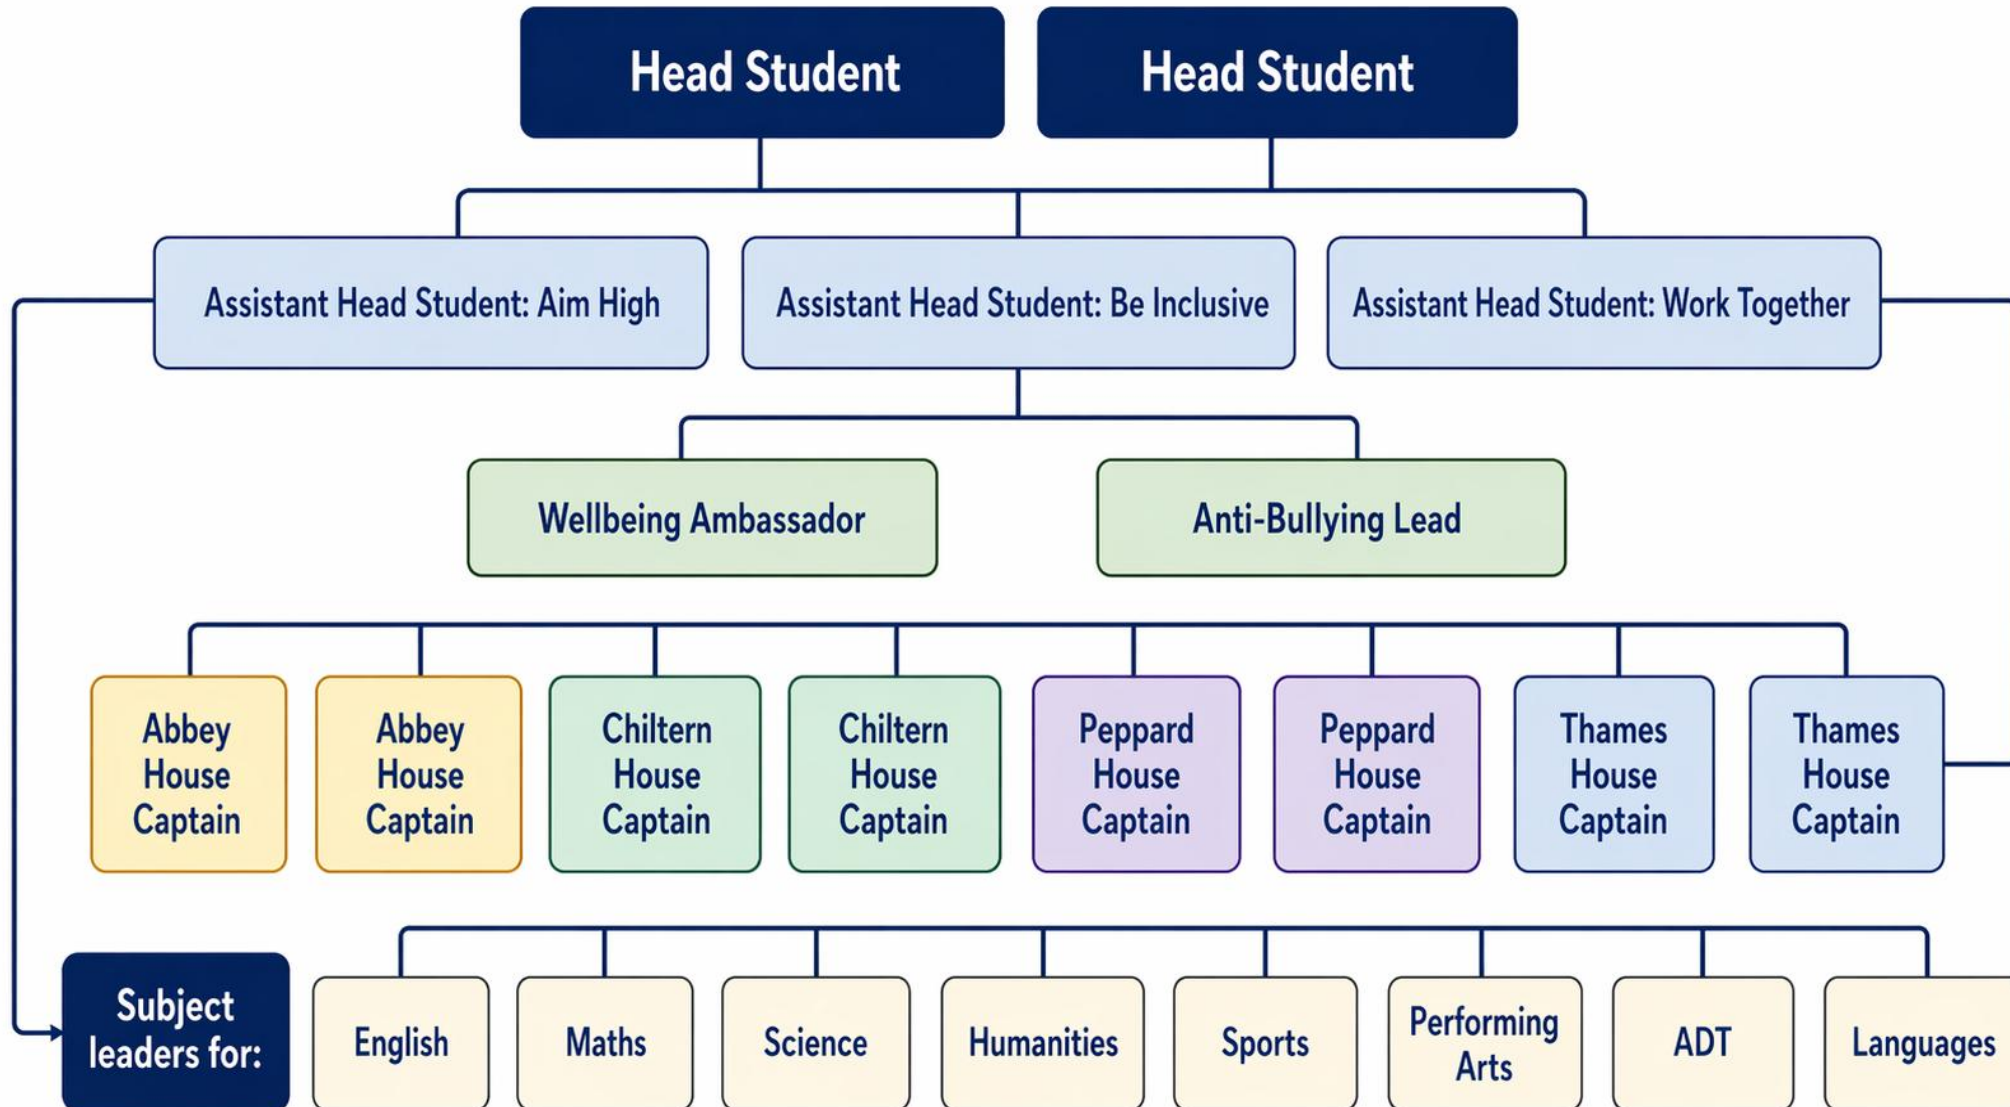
Head Student

Head Student

Assistant Head Student: Aim High

Assistant Head Student: Be Inclusive

Assistant Head Student: Work Together

Wellbeing Ambassador

Anti-Bullying Lead

Abbey House Captain

Abbey House Captain

Chiltern House Captain

Chiltern House Captain

Peppard House Captain

Peppard House Captain

Thames House Captain

Thames House Captain

Subject leaders for:

English

Maths

Science

Humanities

Sports

Performing Arts

ADT

Languages